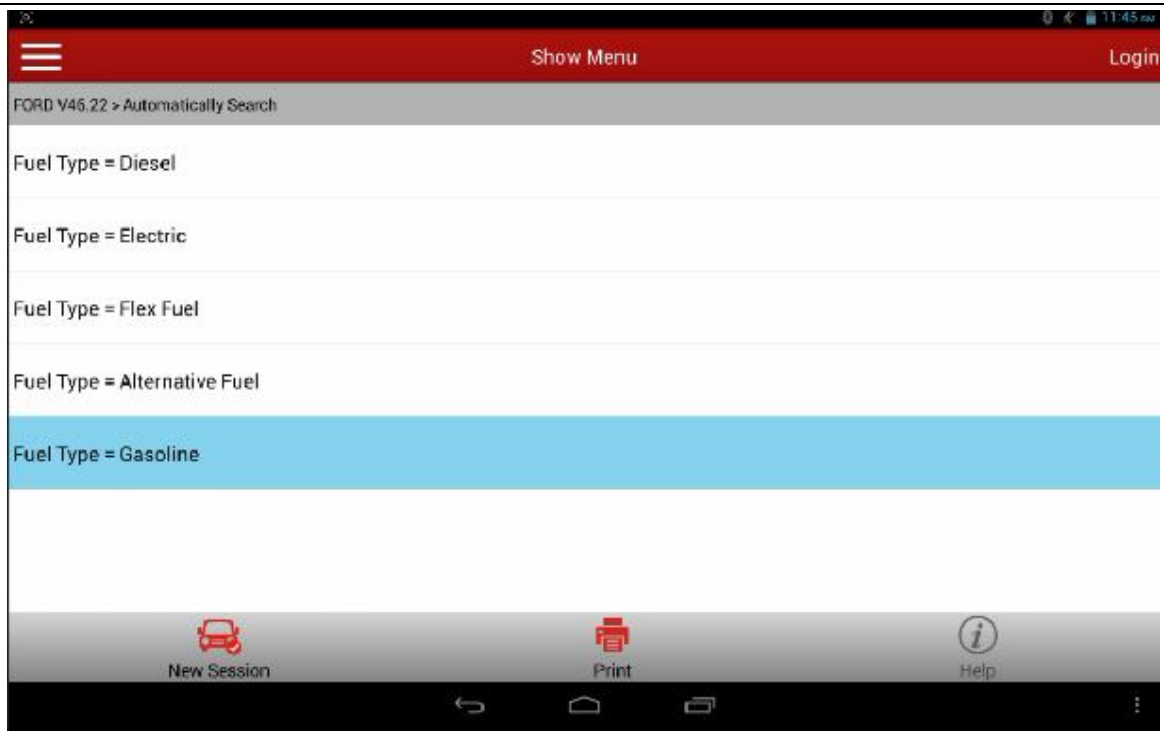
11:45

Show Menu

Login

FORD V46.22 > Automatically Search

Fuel Type = Diesel

Fuel Type = Electric

Fuel Type = Flex Fuel

Fuel Type = Alternative Fuel

Fuel Type = Gasoline

New Session

Print

Help